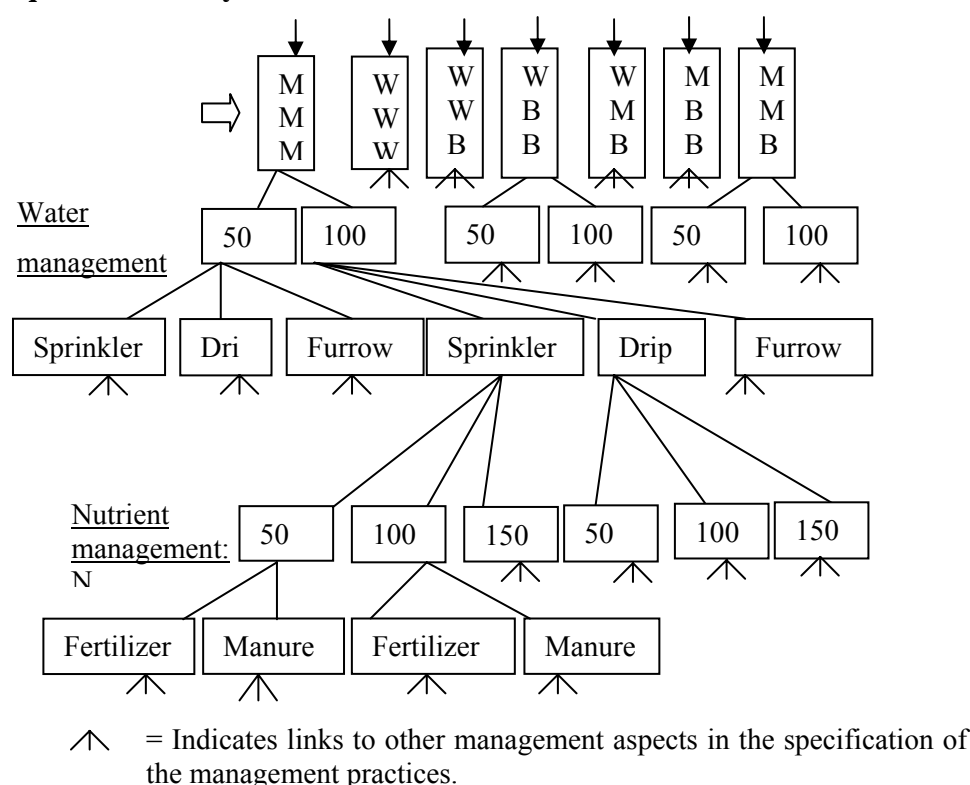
M M M

W W W

W W B

W B B

W M B

M B B

M M B

Water management

50

100

50

100

50

100

Sprinkler

Dri

Furrow

Sprinkler

Drip

Furrow

Nutrient management: N

50

100

150

50

100

150

Fertilizer

Manure

Fertilizer

Manure

= Indicates links to other management aspects in the specification of the management practices.